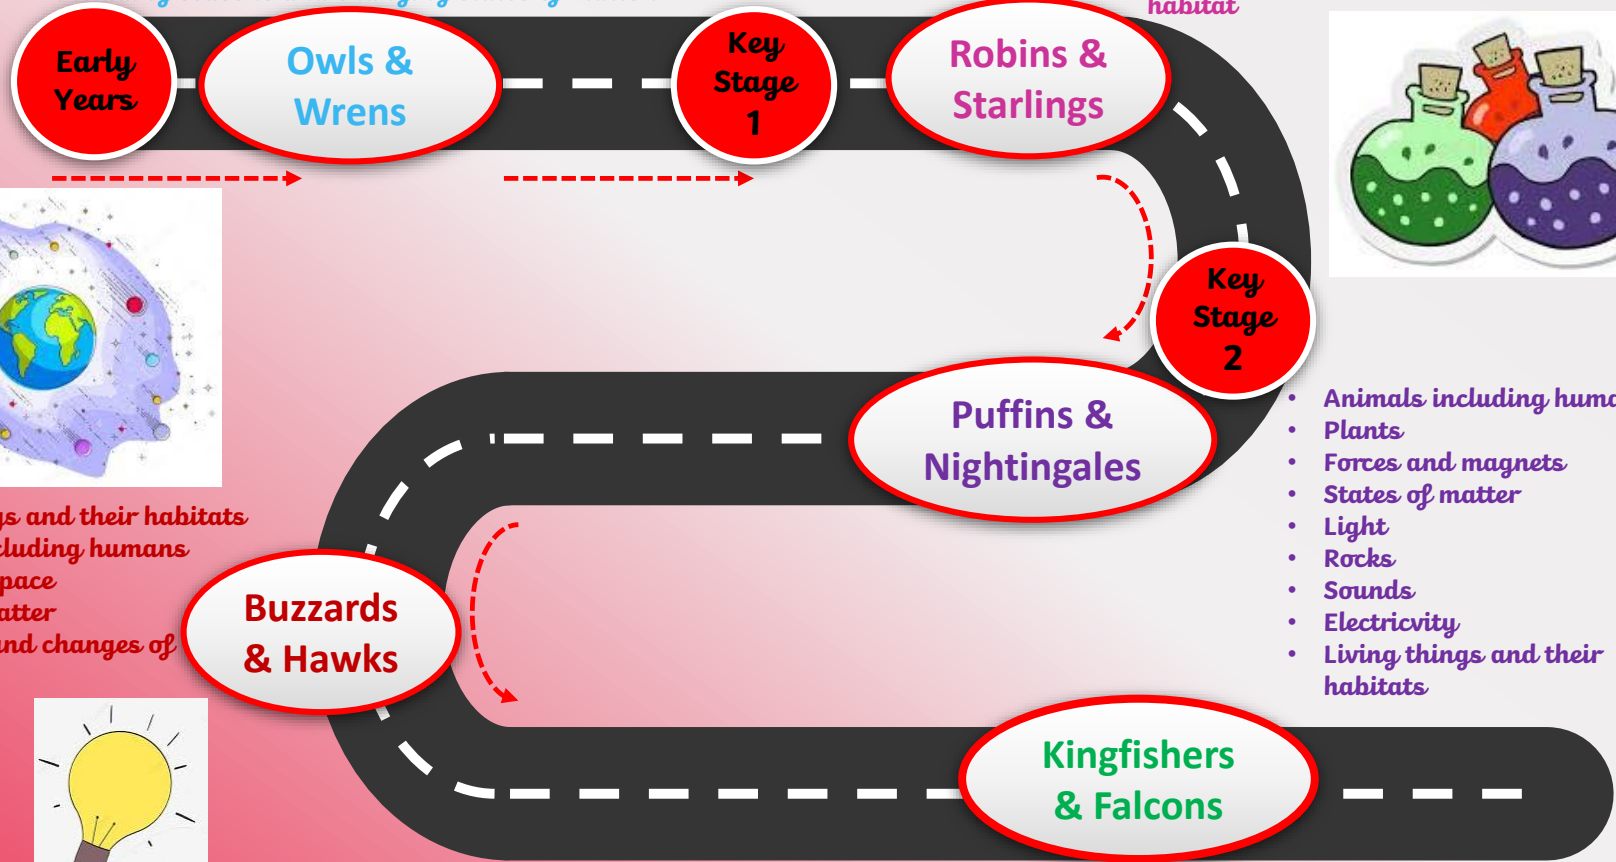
habitat

Early Years

Owls & Wrens

Key Stage 1

Robins & Starlings

Key Stage 2

Puffins & Nightingales

Buzzards & Hawks

Kingfishers & Falcons

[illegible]s and their habitats
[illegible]luding humans
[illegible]pace
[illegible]atter
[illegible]nd changes of

• Animals including huma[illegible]
• Plants
• Forces and magnets
• States of matter
• Light
• Rocks
• Sounds
• Electricvity
• Living things and their habitats